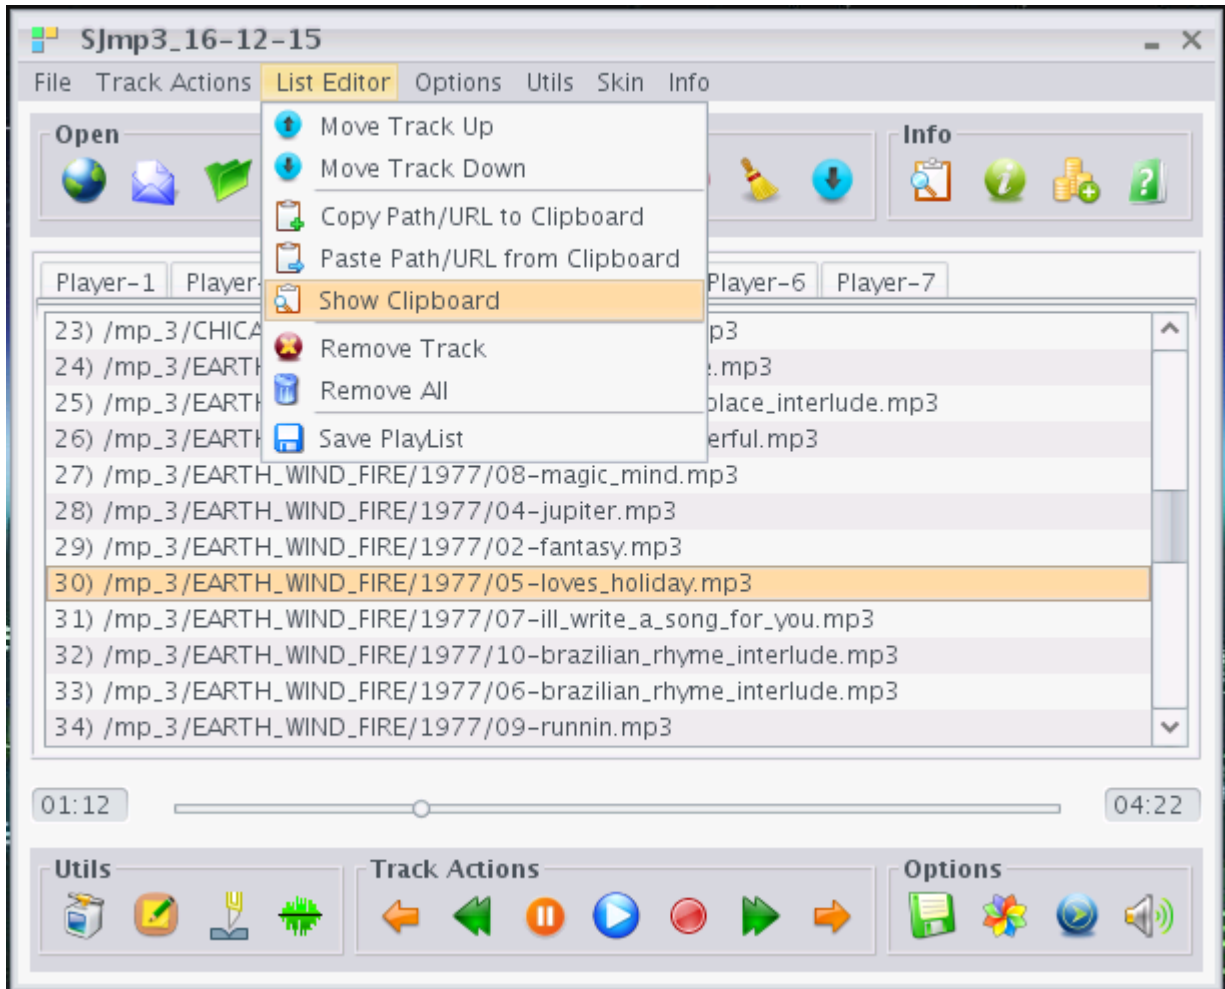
SJmp3_16-12-15

File Track Actions List Editor Options Utils Skin Info

Open

Move Track Up
Move Track Down
Copy Path/URL to Clipboard
Paste Path/URL from Clipboard
Show Clipboard
Remove Track
Remove All
Save PlayList

Info

Player-1 Player-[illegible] Player-6 Player-7

23) /mp_3/CHICA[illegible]p3
24) /mp_3/EARTH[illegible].mp3
25) /mp_3/EARTH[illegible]place_interlude.mp3
26) /mp_3/EARTH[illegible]erful.mp3
27) /mp_3/EARTH_WIND_FIRE/1977/08-magic_mind.mp3
28) /mp_3/EARTH_WIND_FIRE/1977/04-jupiter.mp3
29) /mp_3/EARTH_WIND_FIRE/1977/02-fantasy.mp3
30) /mp_3/EARTH_WIND_FIRE/1977/05-loves_holiday.mp3
31) /mp_3/EARTH_WIND_FIRE/1977/07-ill_write_a_song_for_you.mp3
32) /mp_3/EARTH_WIND_FIRE/1977/10-brazilian_rhyme_interlude.mp3
33) /mp_3/EARTH_WIND_FIRE/1977/06-brazilian_rhyme_interlude.mp3
34) /mp_3/EARTH_WIND_FIRE/1977/09-runnin.mp3

01:12 04:22

Utils Track Actions Options